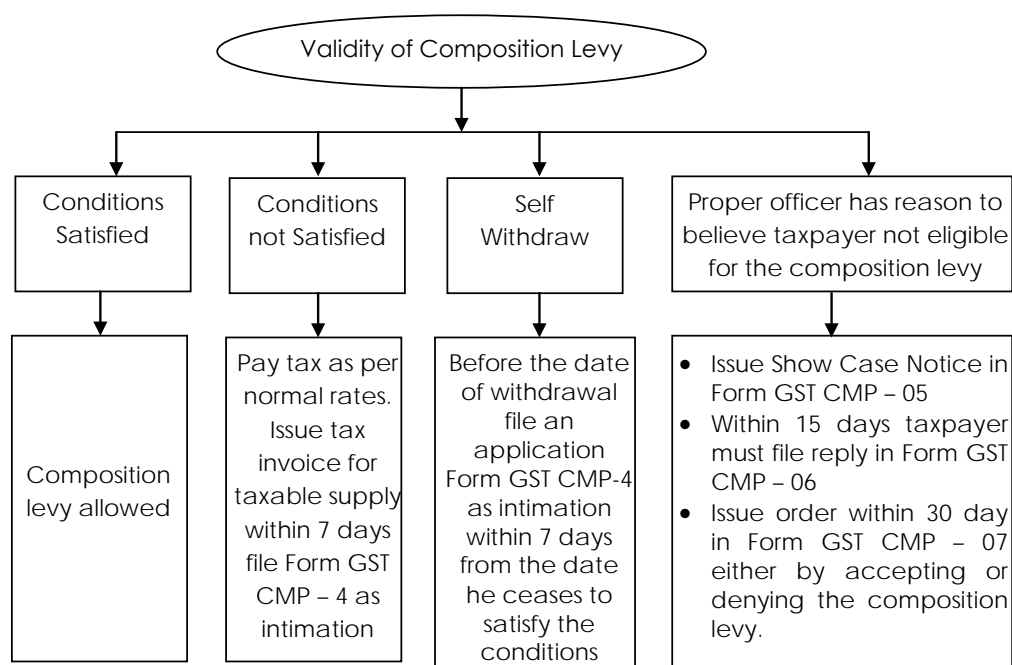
Validity of Composition Levy

Conditions Satisfied

Conditions not Satisfied

Self Withdraw

Proper officer has reason to believe taxpayer not eligible for the composition levy

Composition levy allowed

Pay tax as per normal rates. Issue tax invoice for taxable supply within 7 days file Form GST CMP – 4 as intimation

Before the date of withdrawal file an application Form GST CMP-4 as intimation within 7 days from the date he ceases to satisfy the conditions

- Issue Show Case Notice in Form GST CMP – 05
- Within 15 days taxpayer must file reply in Form GST CMP – 06
- Issue order within 30 day in Form GST CMP – 07 either by accepting or denying the composition levy.